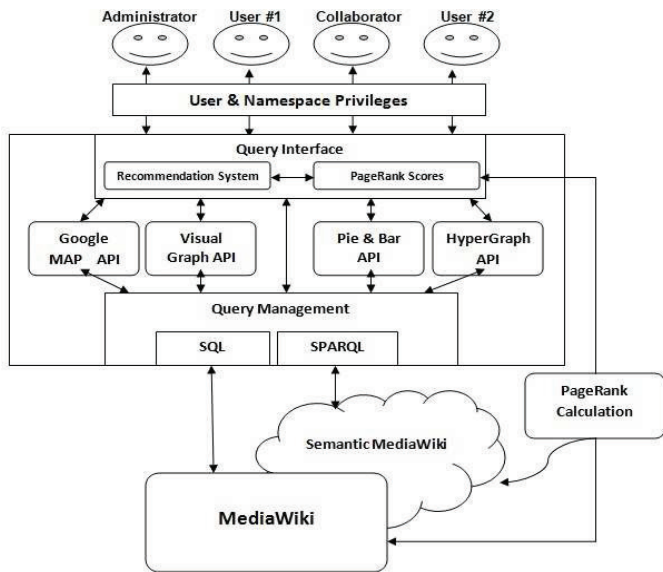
Administrator

User #1

Collaborator

User #2

User & Namespace Privileges

Query Interface

Recommendation System

PageRank Scores

Google MAP API

Visual Graph API

Pie & Bar API

HyperGraph API

Query Management

SQL

SPARQL

PageRank Calculation

Semantic MediaWiki

MediaWiki